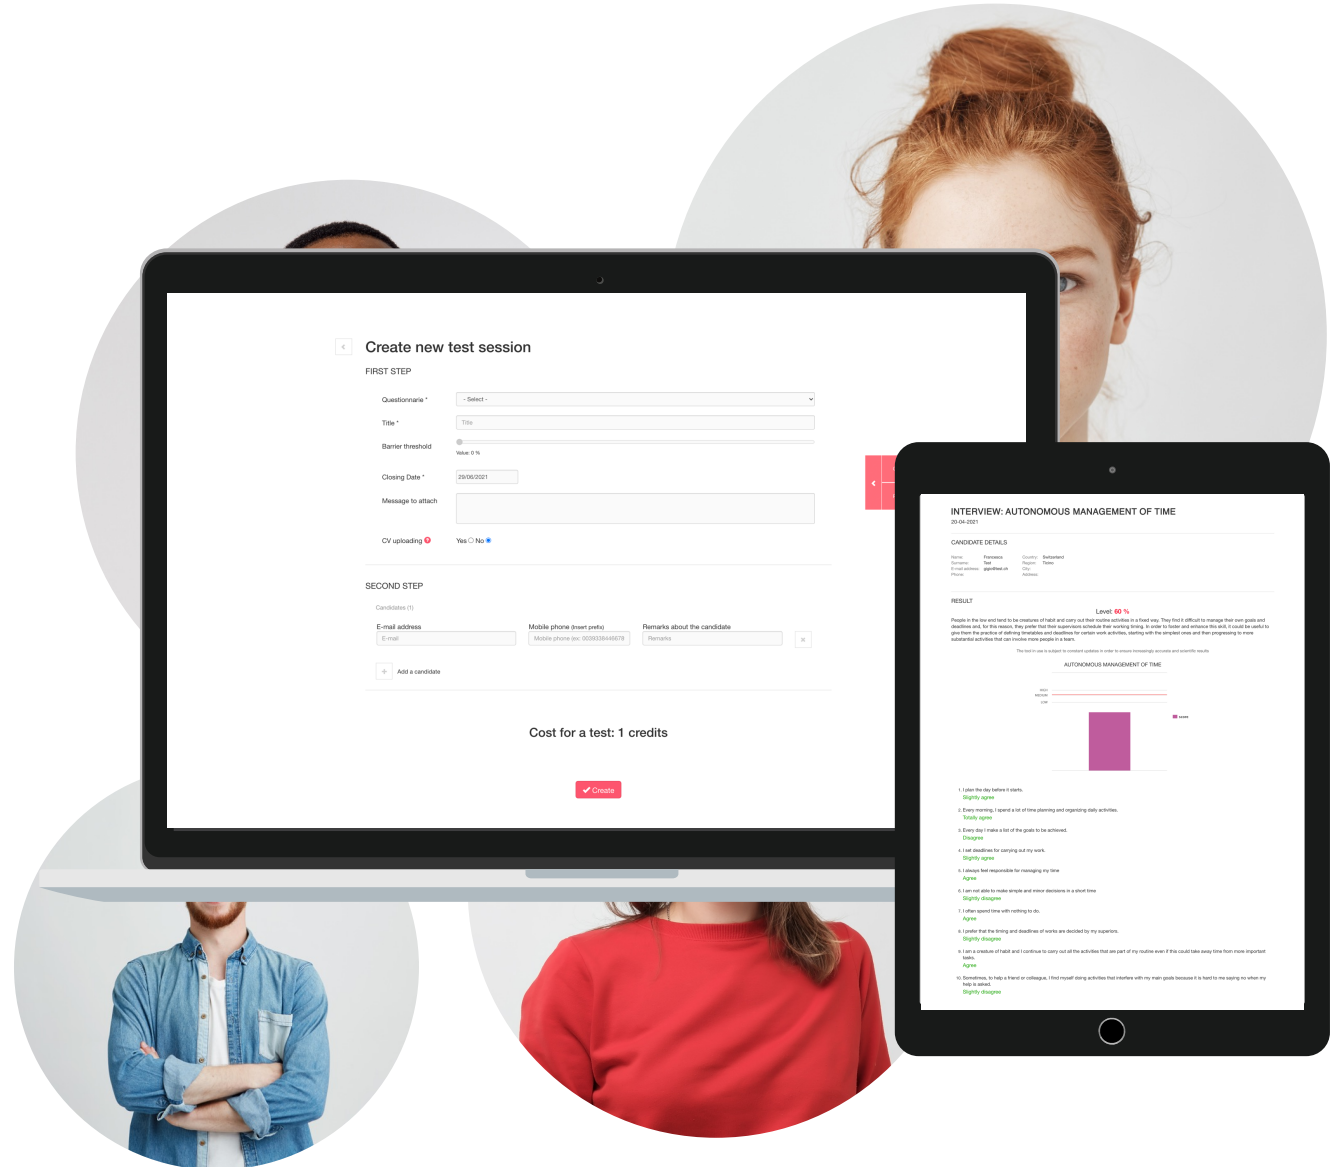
Create new test session

FIRST STEP

Questionnarie *
- Select -

Title *
Title

Barrier threshold
Value: 0 %

Closing Date *
29/06/2021

Message to attach

CV uploading
Yes No

SECOND STEP

Candidates (1)

E-mail address
E-mail

Mobile phone (insert prefix)
Mobile phone (ex: 0039338446679

Remarks about the candidate
Remarks

Add a candidate

Cost for a test: 1 credits

Create

INTERVIEW: AUTONOMOUS MANAGEMENT OF TIME
20-04-2021

CANDIDATE DETAILS

Name: Francesco
Surname: Test
E-mail address: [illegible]
Phone:
Country: Switzerland
Region: Ticino
City:
Address:

RESULT

Level: 60 %

People in the low end tend to be creatures of habit and carry out their routine activities in a fixed way. They find it difficult to manage their own goals and deadlines and, for this reason, they prefer that their supervisors schedule their working timing. In order to foster and enhance this skill, it could be useful to give them the practice of defining timetables and deadlines for certain work activities, starting with the simplest ones and then progressing to more substantial activities that can involve more people in a team.

The test in use is subject to constant updates in order to ensure increasingly accurate and scientific results.

AUTONOMOUS MANAGEMENT OF TIME

HIGH
MEDIUM
LOW

score

1. I plan the day before it starts.
Slightly agree

2. Every morning, I spend a lot of time planning and organizing daily activities.
Totally agree

3. Every day I make a list of the goals to be achieved.
Disagree

4. I set deadlines for carrying out my work.
Slightly agree

5. I always feel responsible for managing my time
Agree

6. I am not able to make simple and minor decisions in a short time
Slightly disagree

7. I often spend time with nothing to do.
Agree

8. I prefer that the timing and deadlines of works are decided by my superiors.
Slightly disagree

9. I am a creature of habit and I continue to carry out all the activities that are part of my routine even if this could take away time from more important tasks.
Agree

10. Sometimes, to help a friend or colleague, I find myself doing activities that interfere with my main goals because it is hard to me saying no when my help is asked.
Slightly disagree